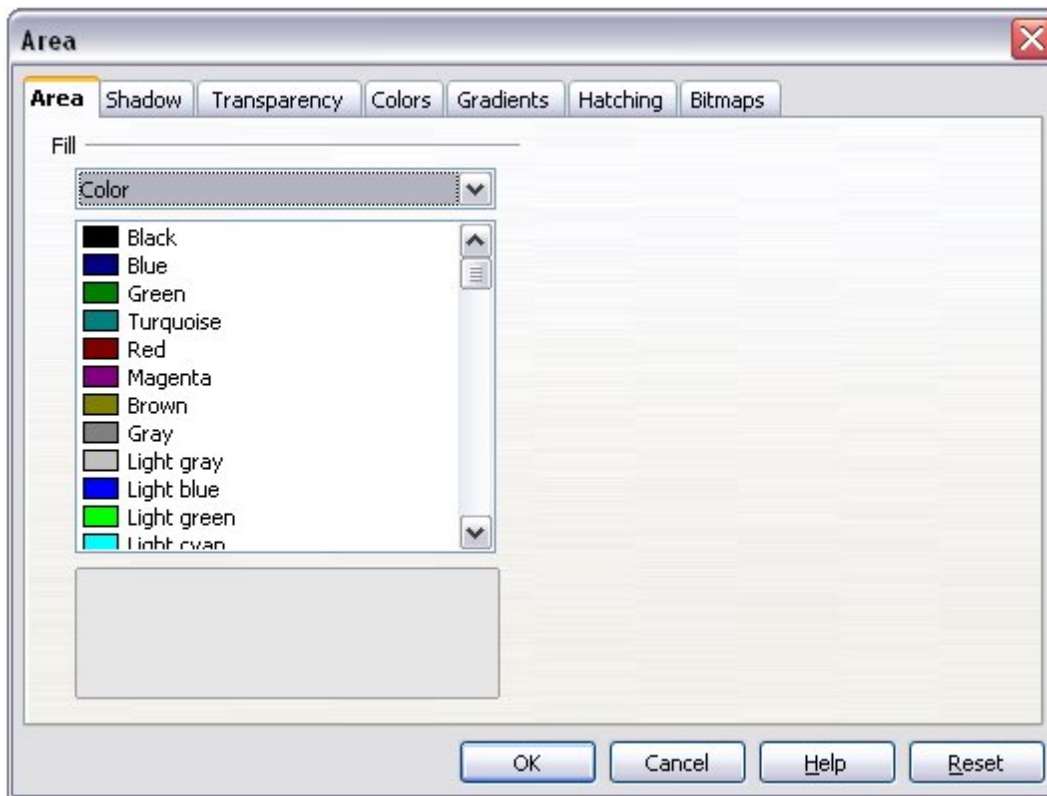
Area

Area | Shadow | Transparency | Colors | Gradients | Hatching | Bitmaps

Fill

Color

Black
Blue
Green
Turquoise
Red
Magenta
Brown
Gray
Light gray
Light blue
Light green
Light cyan

OK | Cancel | Help | Reset